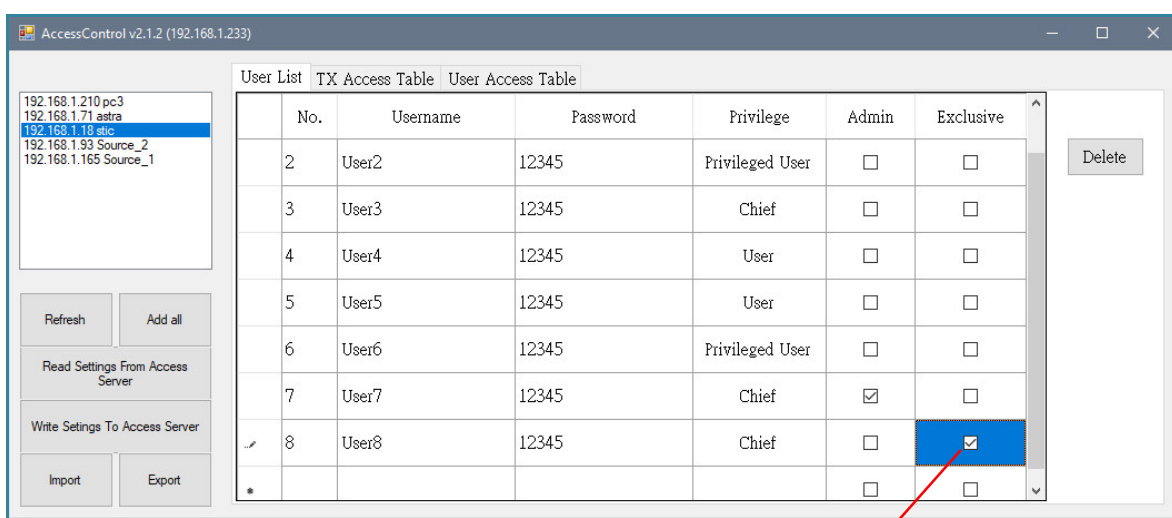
AccessControl v2.1.2 (192.168.1.233)

192.168.1.210 pc3
192.168.1.71 astra
192.168.1.18 stic
192.168.1.93 Source_2
192.168.1.165 Source_1

Refresh
Add all
Read Settings From Access Server
Write Setings To Access Server
Import
Export

User List | TX Access Table | User Access Table

| | No. | Username | Password | Privilege | Admin | Exclusive |
|---|---|---|---|---|---|---|
| | 2 | User2 | 12345 | Privileged User | ☐ | ☐ |
| | 3 | User3 | 12345 | Chief | ☐ | ☐ |
| | 4 | User4 | 12345 | User | ☐ | ☐ |
| | 5 | User5 | 12345 | User | ☐ | ☐ |
| | 6 | User6 | 12345 | Privileged User | ☐ | ☐ |
| | 7 | User7 | 12345 | Chief | ☑ | ☐ |
| | 8 | User8 | 12345 | Chief | ☐ | ☑ |
| * | | | | | ☐ | ☐ |

Delete